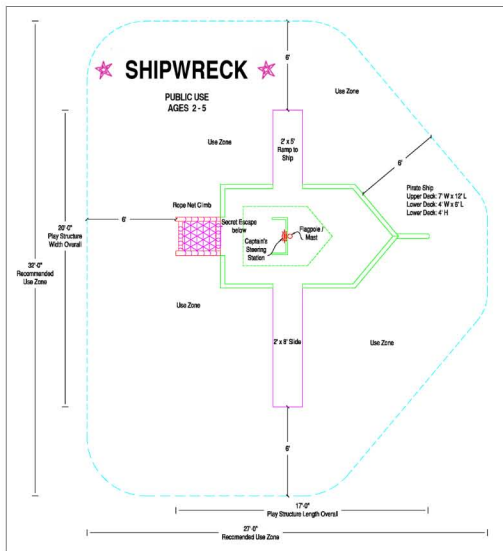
SHIPWRECK

PUBLIC USE
AGES 2 - 5

6'

Use Zone

Use Zone

2' x 8' Ramp to Ship

6'

Pirate Ship
Upper Deck: 7' W x 12' L
Lower Deck: 4' W x 6' L
Lower Deck: 4' H

Rope Net Climb

6'

Secret Escape below

Flagpole / Mast

Captain's Steering Station

20'-0"
Play Structure
Width Overall

32'-0"
Recommended
Use Zone

Use Zone

Use Zone

2' x 8' Slide

6'

17'-0"
Play Structure Length Overall

27'-0"
Recomended Use Zone